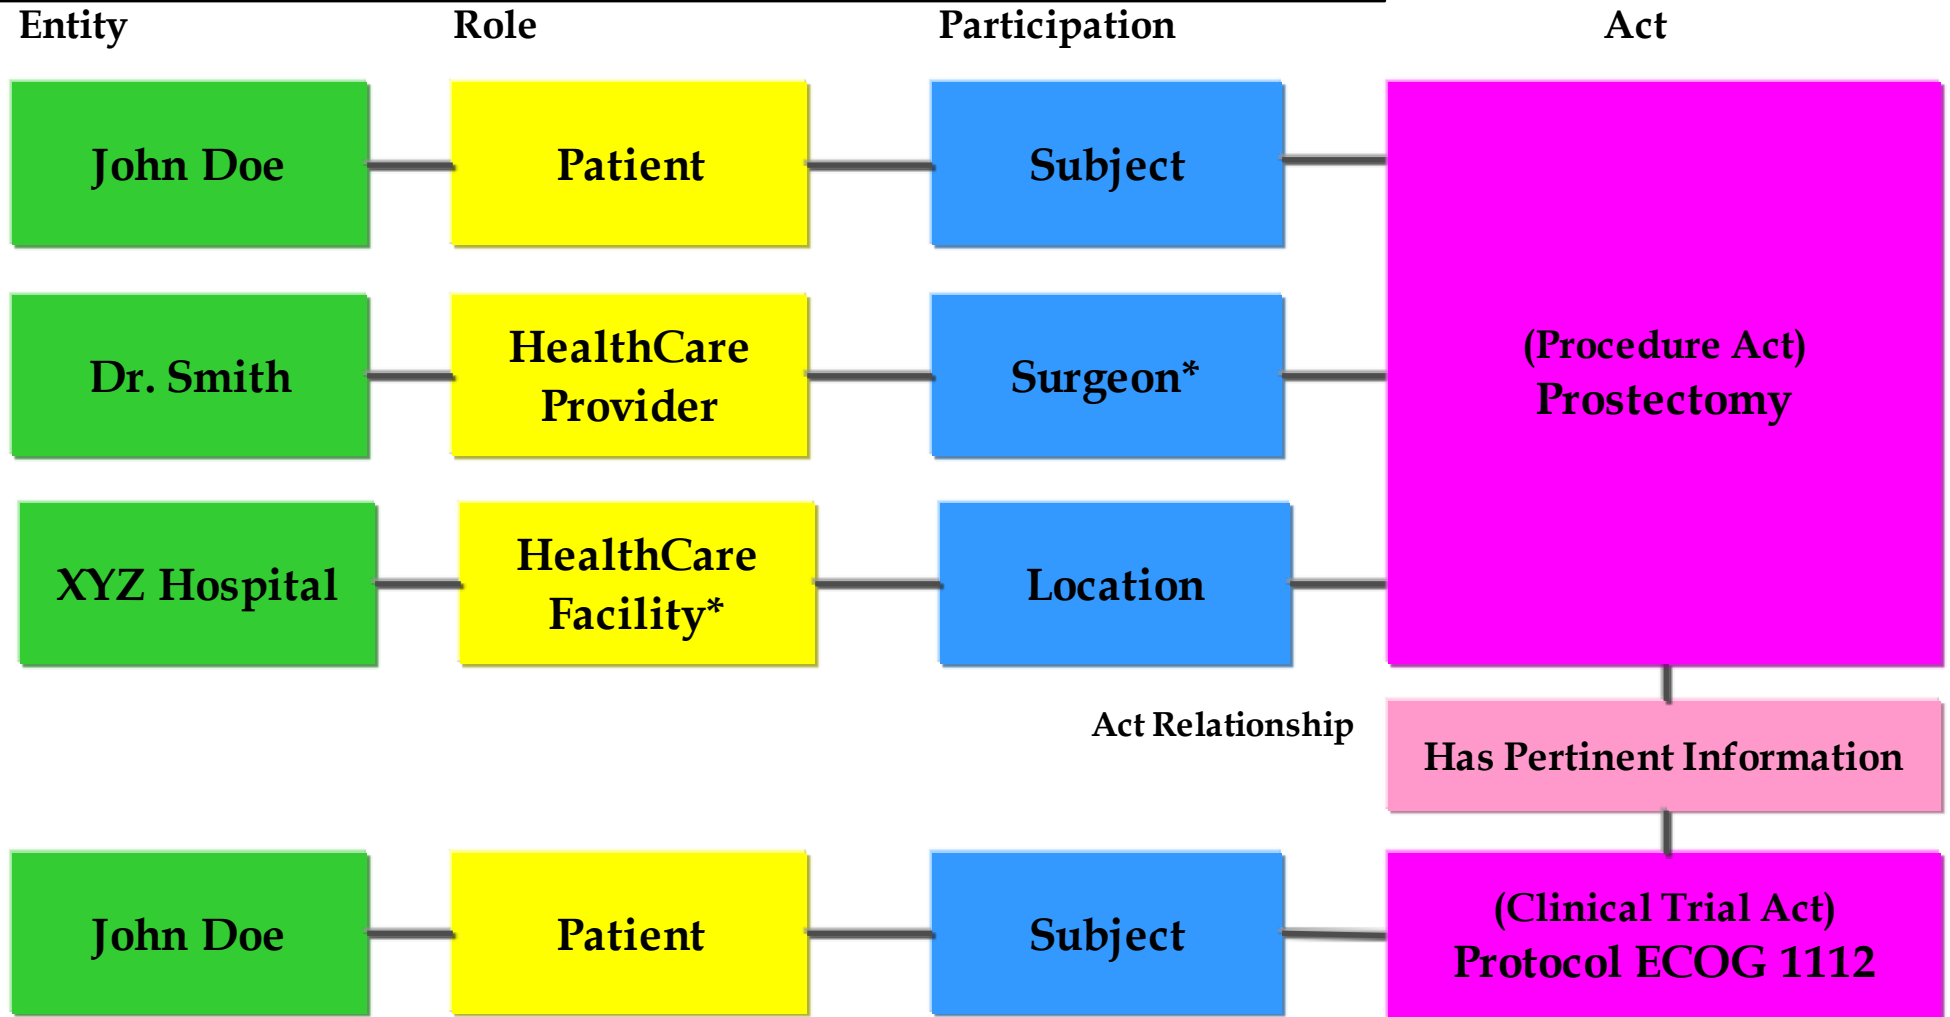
Entity

Role

Participation

Act

John Doe

Patient

Subject

(Procedure Act)
Prostectomy

Dr. Smith

HealthCare Provider

Surgeon*

XYZ Hospital

HealthCare Facility*

Location

Act Relationship

Has Pertinent Information

John Doe

Patient

Subject

(Clinical Trial Act)
Protocol ECOG 1112